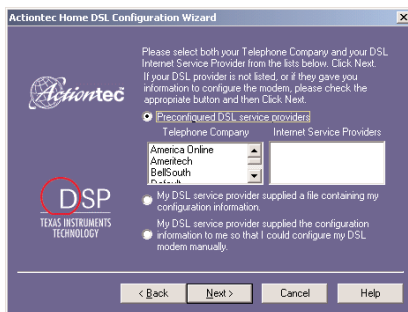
Actiontec Home DSL Configuration Wizard

Please select both your Telephone Company and your DSL Internet Service Provider from the lists below. Click Next. If your DSL provider is not listed, or if they gave you information to configure the modem, please check the appropriate button and then Click Next.

Actiontec

Preconfigured DSL service providers

Telephone Company

Internet Service Providers

America Online
Ameritech
BellSouth
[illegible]

DSP
TEXAS INSTRUMENTS
TECHNOLOGY

My DSL service provider supplied a file containing my configuration information.

My DSL service provider supplied the configuration information to me so that I could configure my DSL modem manually.

< Back

Next >

Cancel

Help